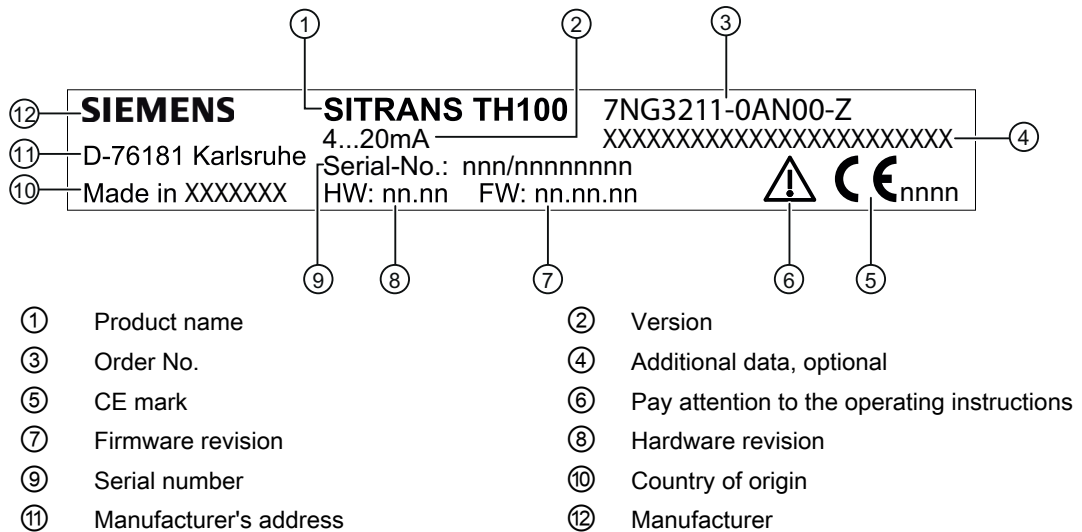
① ② ③

⑫ SIEMENS SITRANS TH100 7NG3211-0AN00-Z
4...20mA XXXXXXXXXXXXXXXXXXXXXXXXX ④
⑪ D-76181 Karlsruhe Serial-No.: nnn/nnnnnnnn
⑩ Made in XXXXXXX HW: nn.nn FW: nn.nn.nn CE nnnn

⑨ ⑧ ⑦ ⑥ ⑤

① Product name
② Version
③ Order No.
④ Additional data, optional
⑤ CE mark
⑥ Pay attention to the operating instructions
⑦ Firmware revision
⑧ Hardware revision
⑨ Serial number
⑩ Country of origin
⑪ Manufacturer's address
⑫ Manufacturer